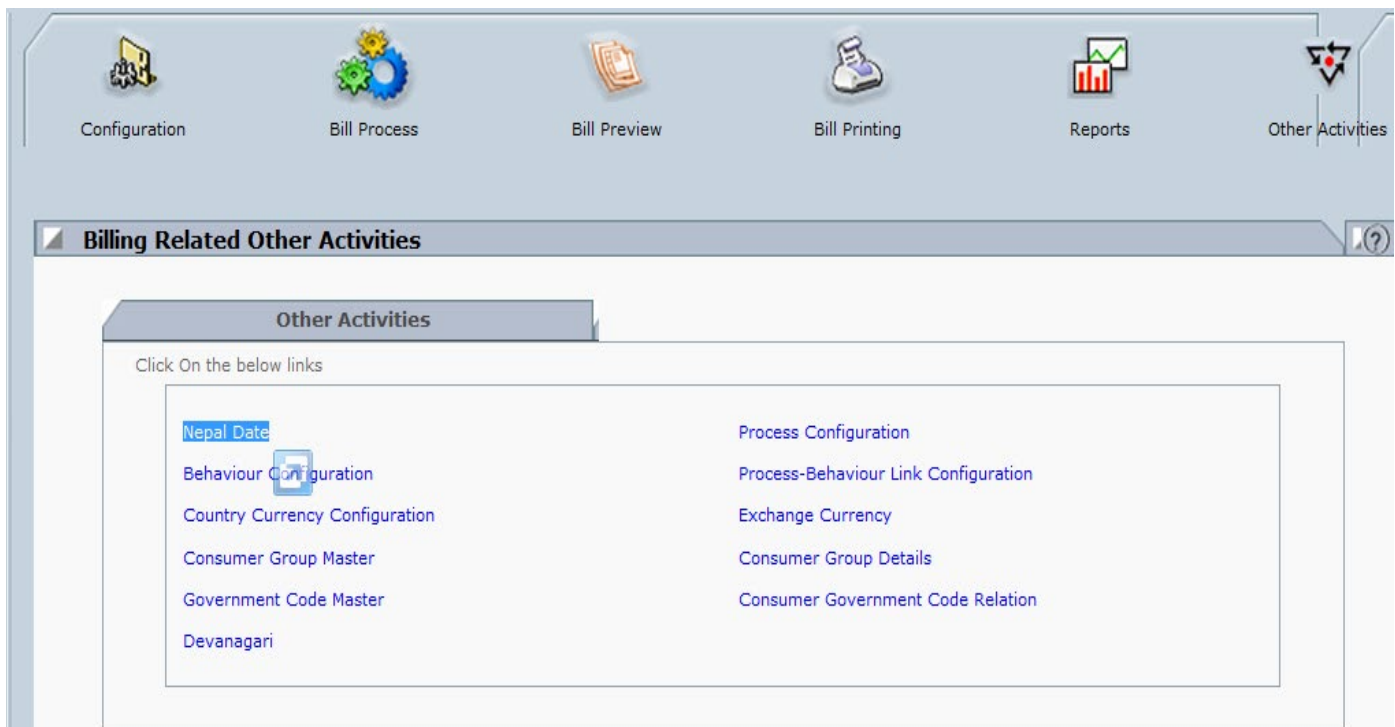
Configuration
Bill Process
Bill Preview
Bill Printing
Reports
Other Activities

Billing Related Other Activities

Other Activities

Click On the below links

Nepal Date
Behaviour Configuration
Country Currency Configuration
Consumer Group Master
Government Code Master
Devanagari

Process Configuration
Process-Behaviour Link Configuration
Exchange Currency
Consumer Group Details
Consumer Government Code Relation